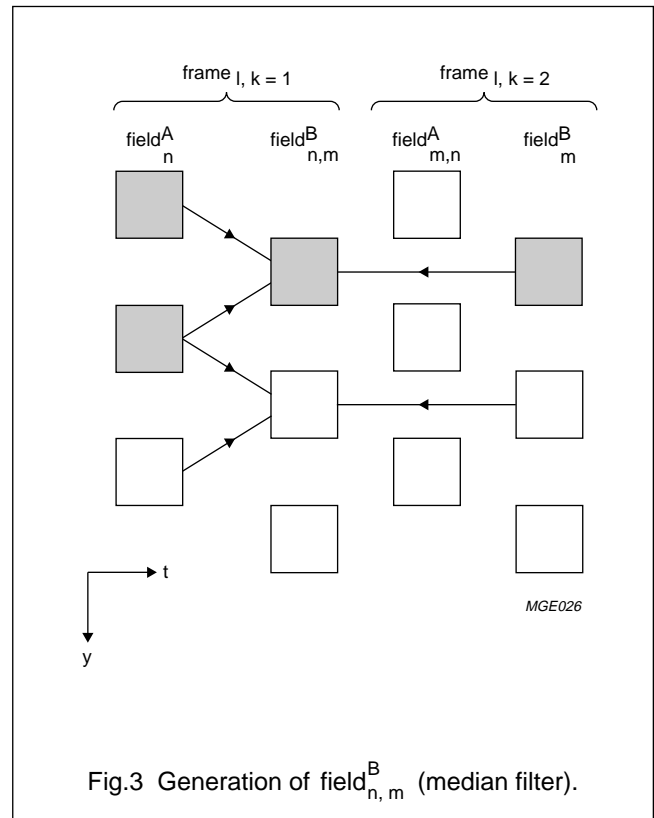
$\text{frame}_{l,\,k=1}$

$\text{frame}_{l,\,k=2}$

$\text{field}^{A}_{n}$

$\text{field}^{B}_{n,m}$

$\text{field}^{A}_{m,n}$

$\text{field}^{B}_{m}$

t

y

MGE026

Fig.3 Generation of $\text{field}^{B}_{n,\,m}$ (median filter).